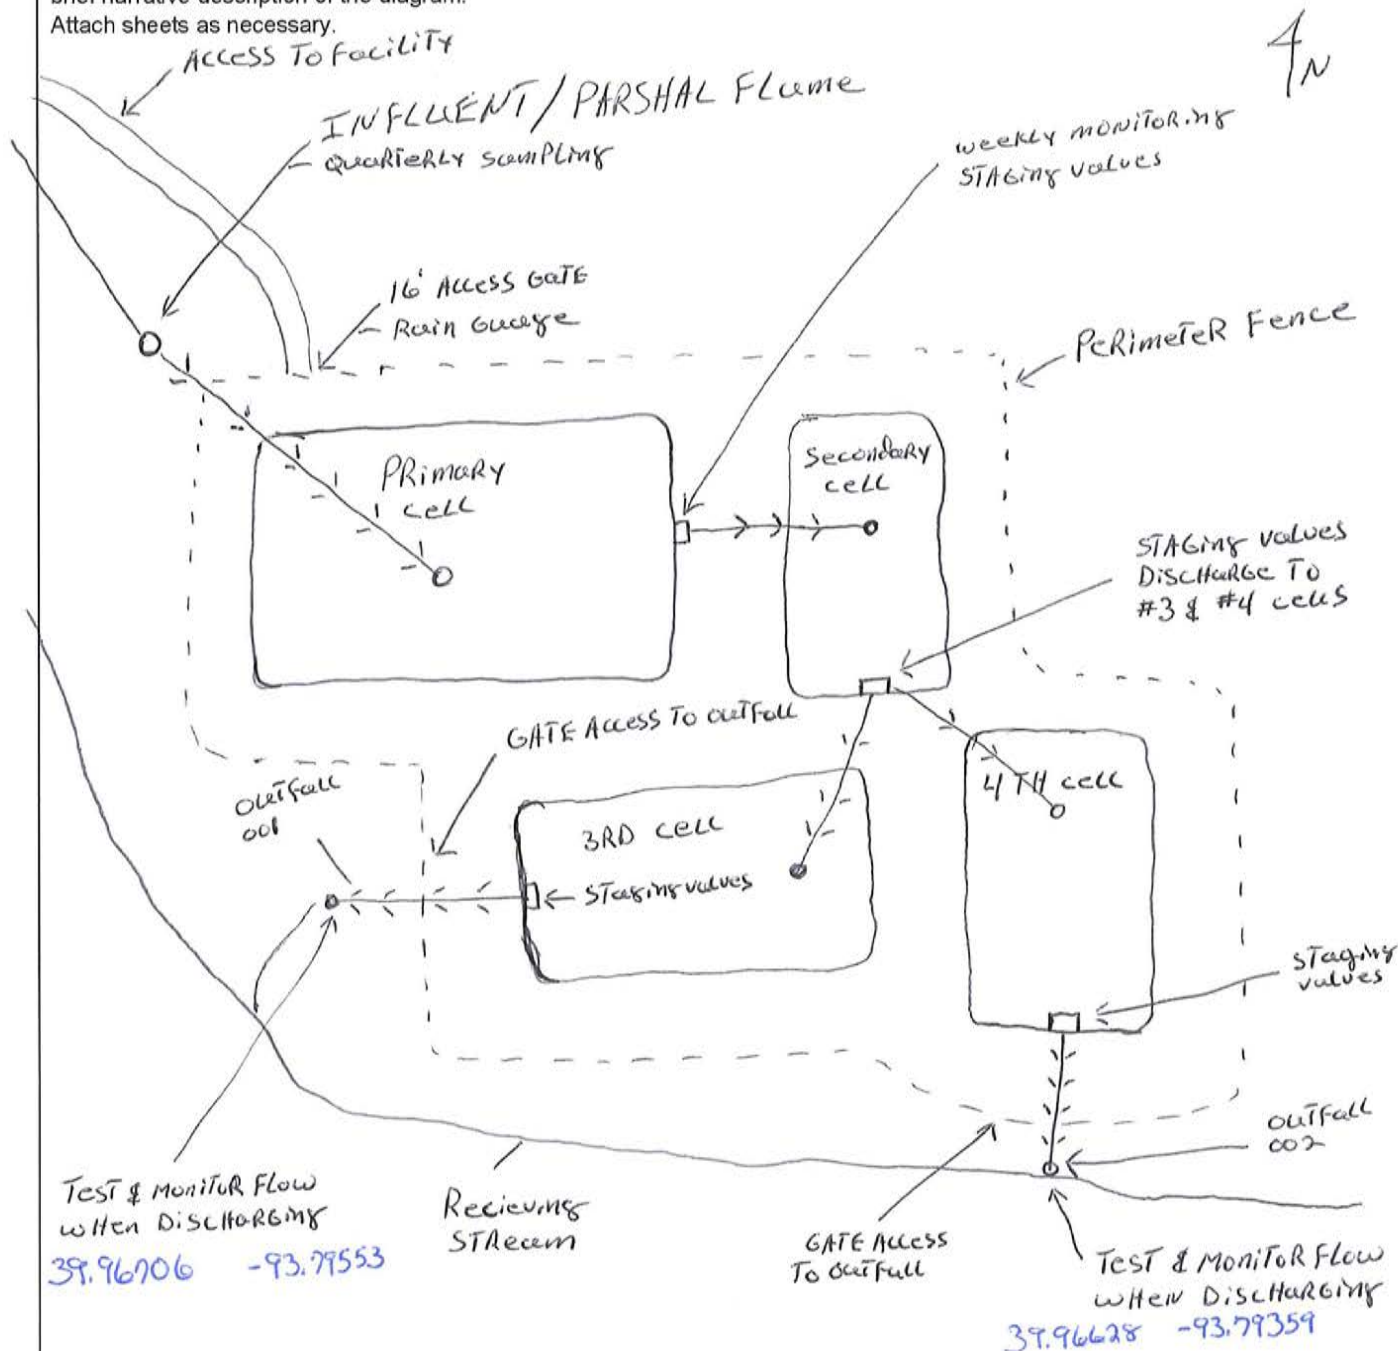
Attach sheets as necessary.

ACCESS TO FACILITY

INFLUENT / PARSHAL FLume
QuarTerLY SampLing

4N

weekLY moniToring
STAGing values

16' Access GaTE
Rain Guage

PeRimeTeR Fence

PRimaRY
ceLL

Secondary
ceLL

STAGing values
DiscHarGe To
#3 & #4 ceLLs

GATE Access To outFall

OutFall
001

3RD ceLL

STaging values

4TH ceLL

STaging
values

OutFall
002

Test & MoniToR Flow
when DiscHarging
39.96706 -93.79553

Recieving
STReam

GATE Access
To outFall

Test & MoniToR Flow
when DiscHarging
39.96628 -93.79359